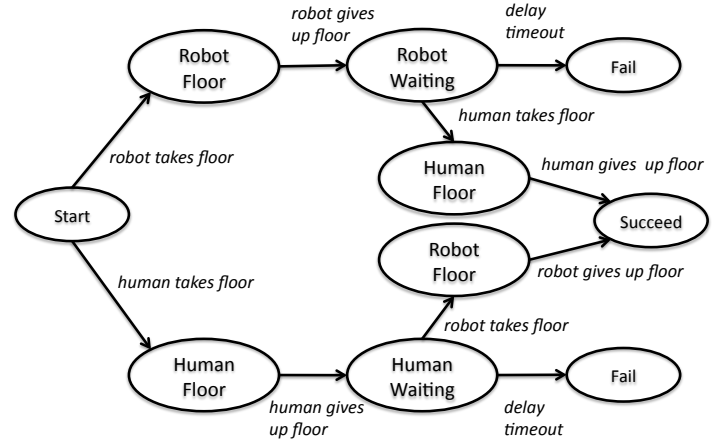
robot gives up floor

delay timeout

Robot Floor

Robot Waiting

Fail

human takes floor

robot takes floor

Human Floor

human gives up floor

Start

Succeed

Robot Floor

robot gives up floor

human takes floor

robot takes floor

Human Floor

Human Waiting

Fail

human gives up floor

delay timeout